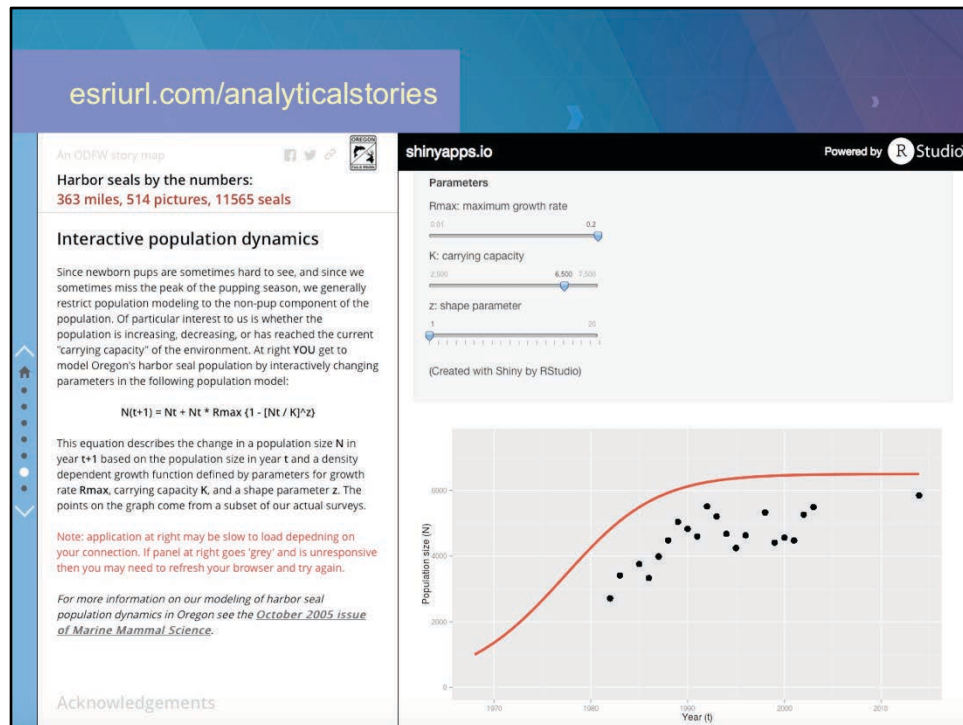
esriurl.com/analyticalstories

An ODFW story map

OREGON

Harbor seals by the numbers:
363 miles, 514 pictures, 11565 seals

Interactive population dynamics

Since newborn pups are sometimes hard to see, and since we sometimes miss the peak of the pupping season, we generally restrict population modeling to the non-pup component of the population. Of particular interest to us is whether the population is increasing, decreasing, or has reached the current "carrying capacity" of the environment. At right YOU get to model Oregon's harbor seal population by interactively changing parameters in the following population model:

N(t+1) = Nt + Nt * Rmax {1 - [Nt / K]^z}

This equation describes the change in a population size N in year t+1 based on the population size in year t and a density dependent growth function defined by parameters for growth rate Rmax, carrying capacity K, and a shape parameter z. The points on the graph come from a subset of our actual surveys.

Note: application at right may be slow to load depedning on your connection. If panel at right goes 'grey' and is unresponsive then you may need to refresh your browser and try again.

For more information on our modeling of harbor seal population dynamics in Oregon see the October 2005 issue of Marine Mammal Science.

Acknowledgements

shinyapps.io

Powered by R Studio

Parameters

Rmax: maximum growth rate

0.01 0.2

K: carrying capacity

2,500 6,500 7,500

z: shape parameter

1 26

(Created with Shiny by RStudio)

Population size (N)

6000
4000
2000
0

1970 1980 1990 2000 2010

Year (t)